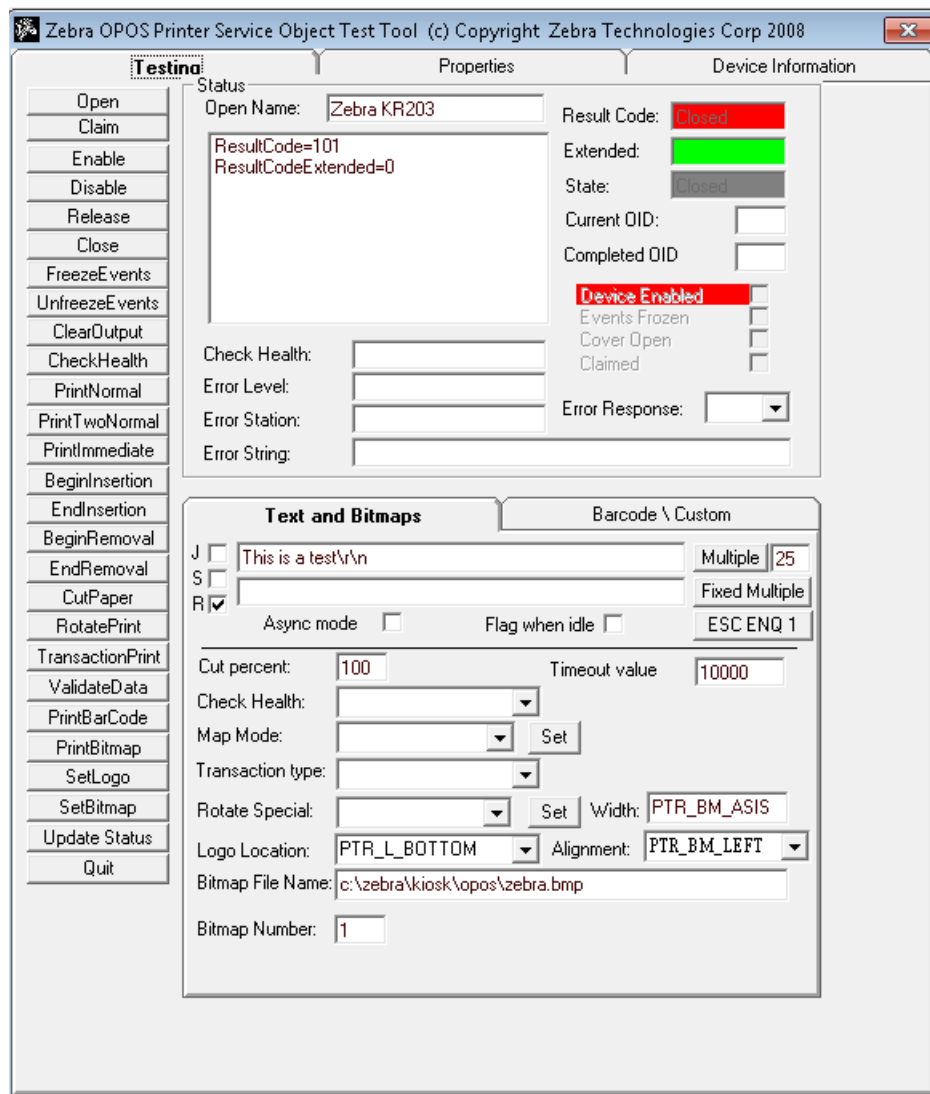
Zebra OPOS Printer Service Object Test Tool (c) Copyright Zebra Technologies Corp 2008

Testing
Properties
Device Information

Open
Claim
Enable
Disable
Release
Close
FreezeEvents
UnfreezeEvents
ClearOutput
CheckHealth
PrintNormal
PrintTwoNormal
PrintImmediate
BeginInsertion
EndInsertion
BeginRemoval
EndRemoval
CutPaper
RotatePrint
TransactionPrint
ValidateData
PrintBarCode
PrintBitmap
SetLogo
SetBitmap
Update Status
Quit

Status
Open Name: Zebra KR203
ResultCode=101
ResultCodeExtended=0
Result Code: Closed
Extended:
State: Closed
Current OID:
Completed OID
Device Enabled
Events Frozen
Cover Open
Claimed
Check Health:
Error Level:
Error Station:
Error Response:
Error String:

Text and Bitmaps
Barcode \ Custom
J
S
R
This is a test\r\n
Multiple 25
Fixed Multiple
Async mode
Flag when idle
ESC ENQ 1
Cut percent: 100
Timeout value 10000
Check Health:
Map Mode:
Set
Transaction type:
Rotate Special:
Set
Width: PTR_BM_ASIS
Logo Location: PTR_L_BOTTOM
Alignment: PTR_BM_LEFT
Bitmap File Name: c:\zebra\kiosk\opos\zebra.bmp
Bitmap Number: 1